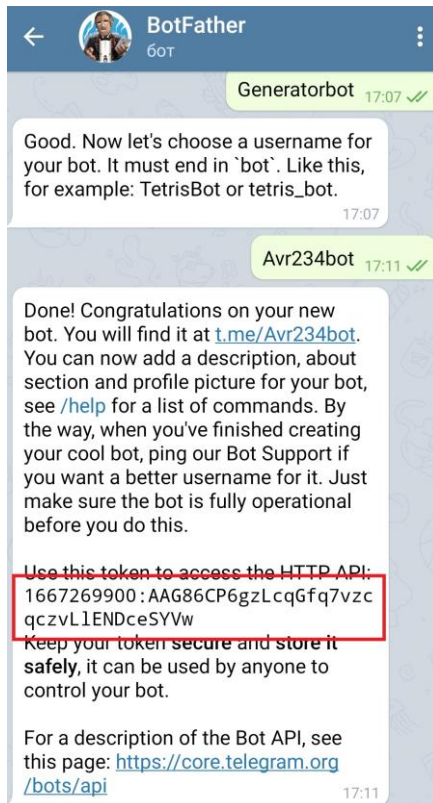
BotFather
бот

Generatorbot 17:07

Good. Now let's choose a username for your bot. It must end in `bot`. Like this, for example: TetrisBot or tetris_bot.
17:07

Avr234bot 17:11

Done! Congratulations on your new bot. You will find it at t.me/Avr234bot. You can now add a description, about section and profile picture for your bot, see /help for a list of commands. By the way, when you've finished creating your cool bot, ping our Bot Support if you want a better username for it. Just make sure the bot is fully operational before you do this.

Use this token to access the HTTP API:
1667269900:AAG86CP6gzLcqGfq7vzcqczvLlENDceSYVw
Keep your token secure and store it safely, it can be used by anyone to control your bot.

For a description of the Bot API, see this page: https://core.telegram.org/bots/api
17:11